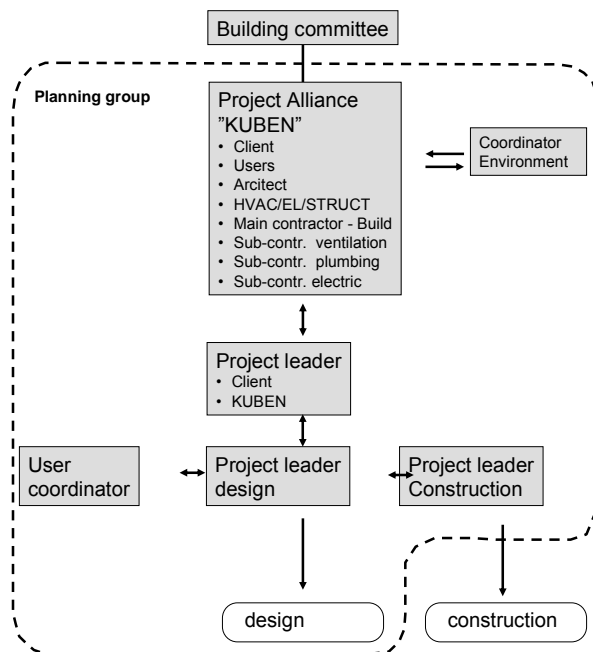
Building committee

Planning group

Project Alliance ”KUBEN”
- Client
- Users
- Arcitect
- HVAC/EL/STRUCT
- Main contractor - Build
- Sub-contr. ventilation
- Sub-contr. plumbing
- Sub-contr. electric

Coordinator Environment

Project leader
- Client
- KUBEN

User coordinator

Project leader design

Project leader Construction

design

construction